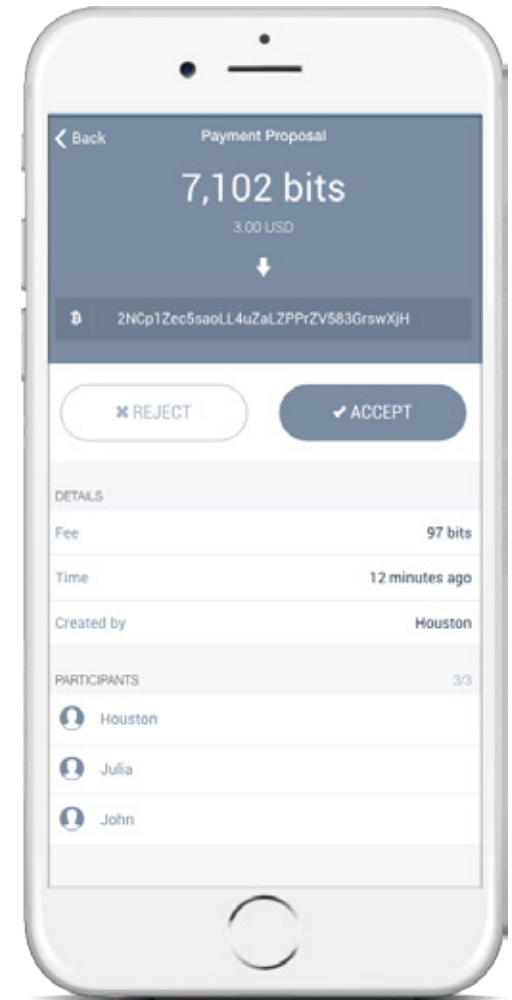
Back

Payment Proposal

7,102 bits

3.00 USD

2NCp1Zec5saoLL4uZaLZPPrZV583GrswXjH

REJECT

ACCEPT

DETAILS

Fee 97 bits

Time 12 minutes ago

Created by Houston

PARTICIPANTS 3/3

Houston

Julia

John